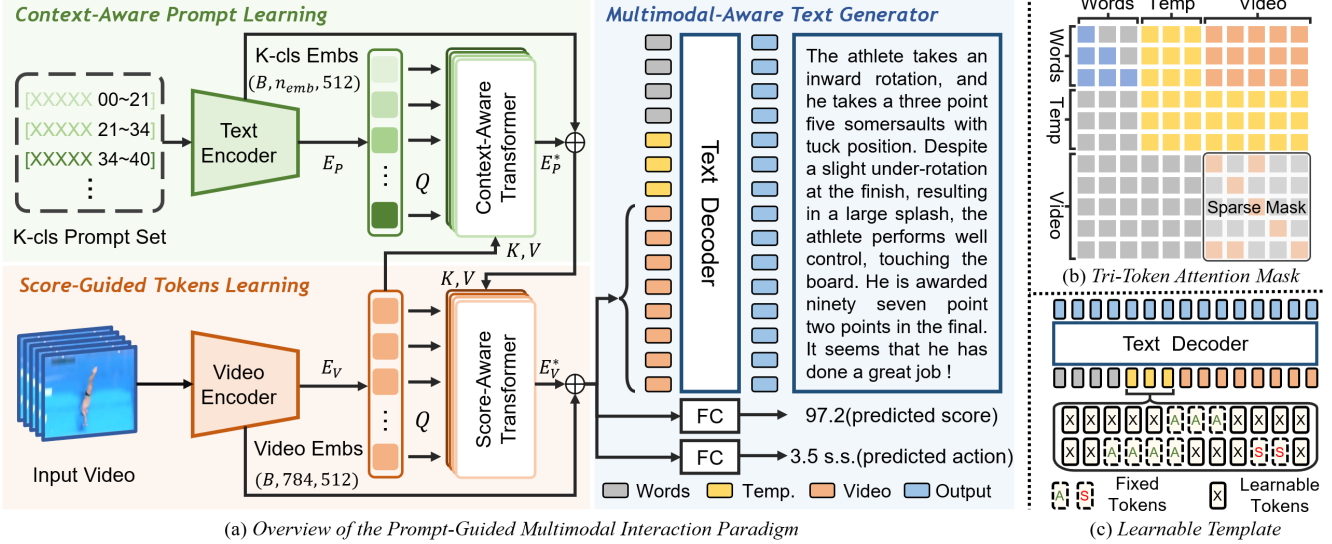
Context-Aware Prompt Learning

K-cls Embs $(B, n_{emb}, 512)$

[XXXXX 00~21]
[XXXXX 21~34]
[XXXXX 34~40]
⋮

K-cls Prompt Set

Text Encoder

$E_P$

$Q$

Context-Aware Transformer

$E_P^*$

$K, V$

Score-Guided Tokens Learning

$K, V$

Input Video

Video Encoder

$E_V$

Video Embs $(B, 784, 512)$

$Q$

Score-Aware Transformer

$E_V^*$

Multimodal-Aware Text Generator

Text Decoder

The athlete takes an inward rotation, and he takes a three point five somersaults with tuck position. Despite a slight under-rotation at the finish, resulting in a large splash, the athlete performs well control, touching the board. He is awarded ninety seven point two points in the final. It seems that he has done a great job !

FC

97.2(predicted score)

FC

3.5 s.s.(predicted action)

Words Temp. Video Output

(a) Overview of the Prompt-Guided Multimodal Interaction Paradigm

Words Temp Video

Words

Temp

Video

Sparse Mask

(b) Tri-Token Attention Mask

Text Decoder

X X X X A A A X X X X
X X A A A X X X S S X

A S Fixed Tokens

X Learnable Tokens

(c) Learnable Template